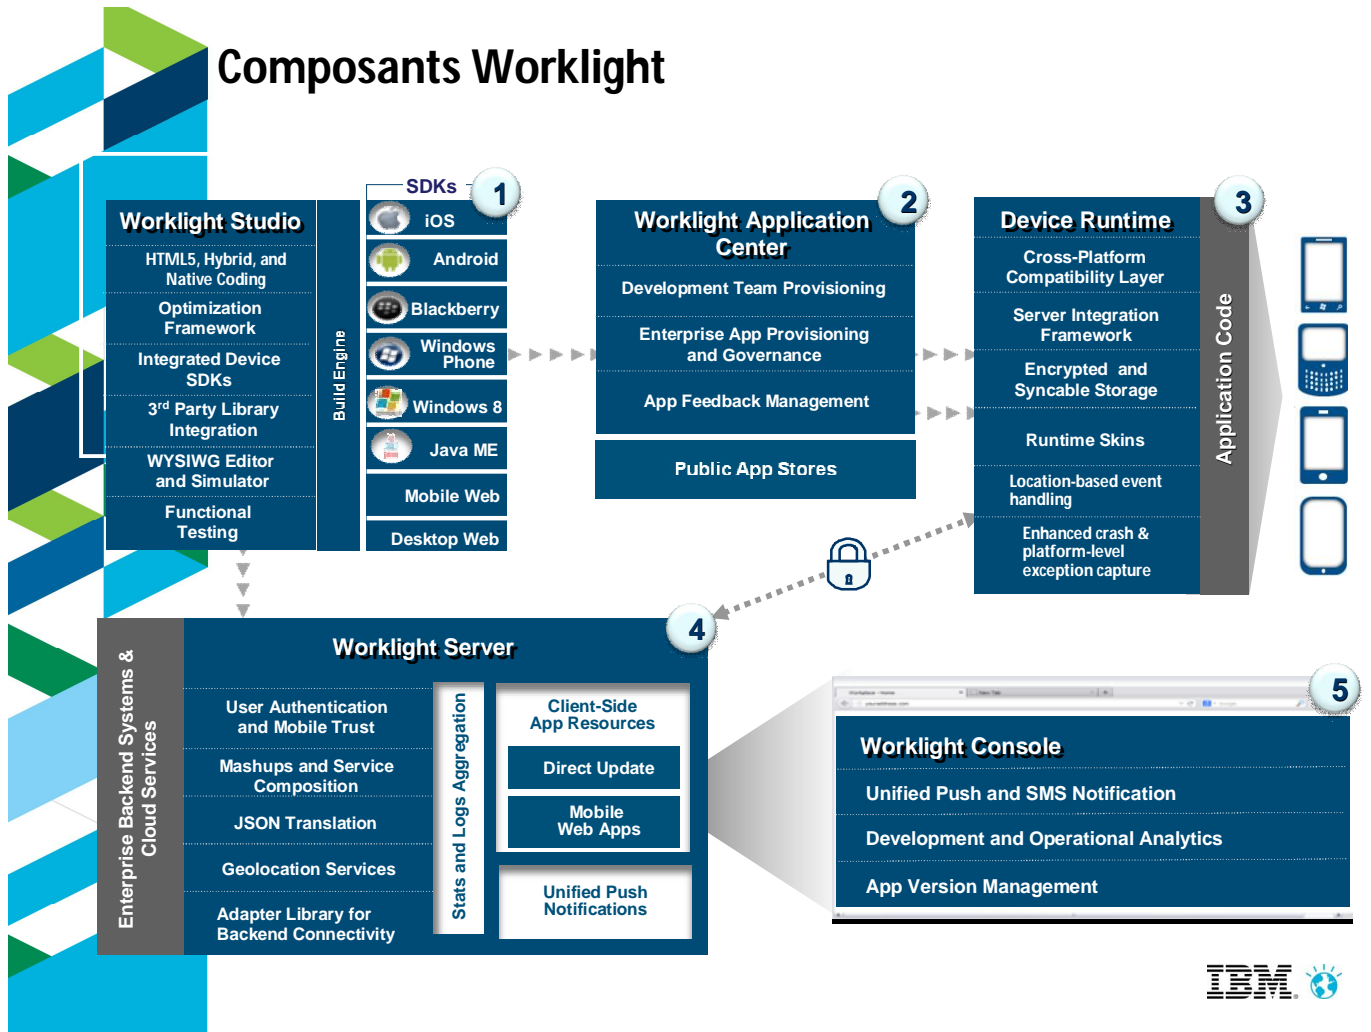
Composants Worklight

Worklight Studio
HTML5, Hybrid, and Native Coding
Optimization Framework
Integrated Device SDKs
3rd Party Library Integration
WYSIWG Editor and Simulator
Functional Testing

Build Engine

SDKs
1
iOS
Android
Blackberry
Windows Phone
Windows 8
Java ME
Mobile Web
Desktop Web

2
Worklight Application Center
Development Team Provisioning
Enterprise App Provisioning and Governance
App Feedback Management
Public App Stores

3
Device Runtime
Cross-Platform Compatibility Layer
Server Integration Framework
Encrypted and Syncable Storage
Runtime Skins
Location-based event handling
Enhanced crash & platform-level exception capture

Application Code

4
Worklight Server
Enterprise Backend Systems & Cloud Services
User Authentication and Mobile Trust
Mashups and Service Composition
JSON Translation
Geolocation Services
Adapter Library for Backend Connectivity
Stats and Logs Aggregation
Client-Side App Resources
Direct Update
Mobile Web Apps
Unified Push Notifications

5
Worklight Console
Unified Push and SMS Notification
Development and Operational Analytics
App Version Management

IBM.